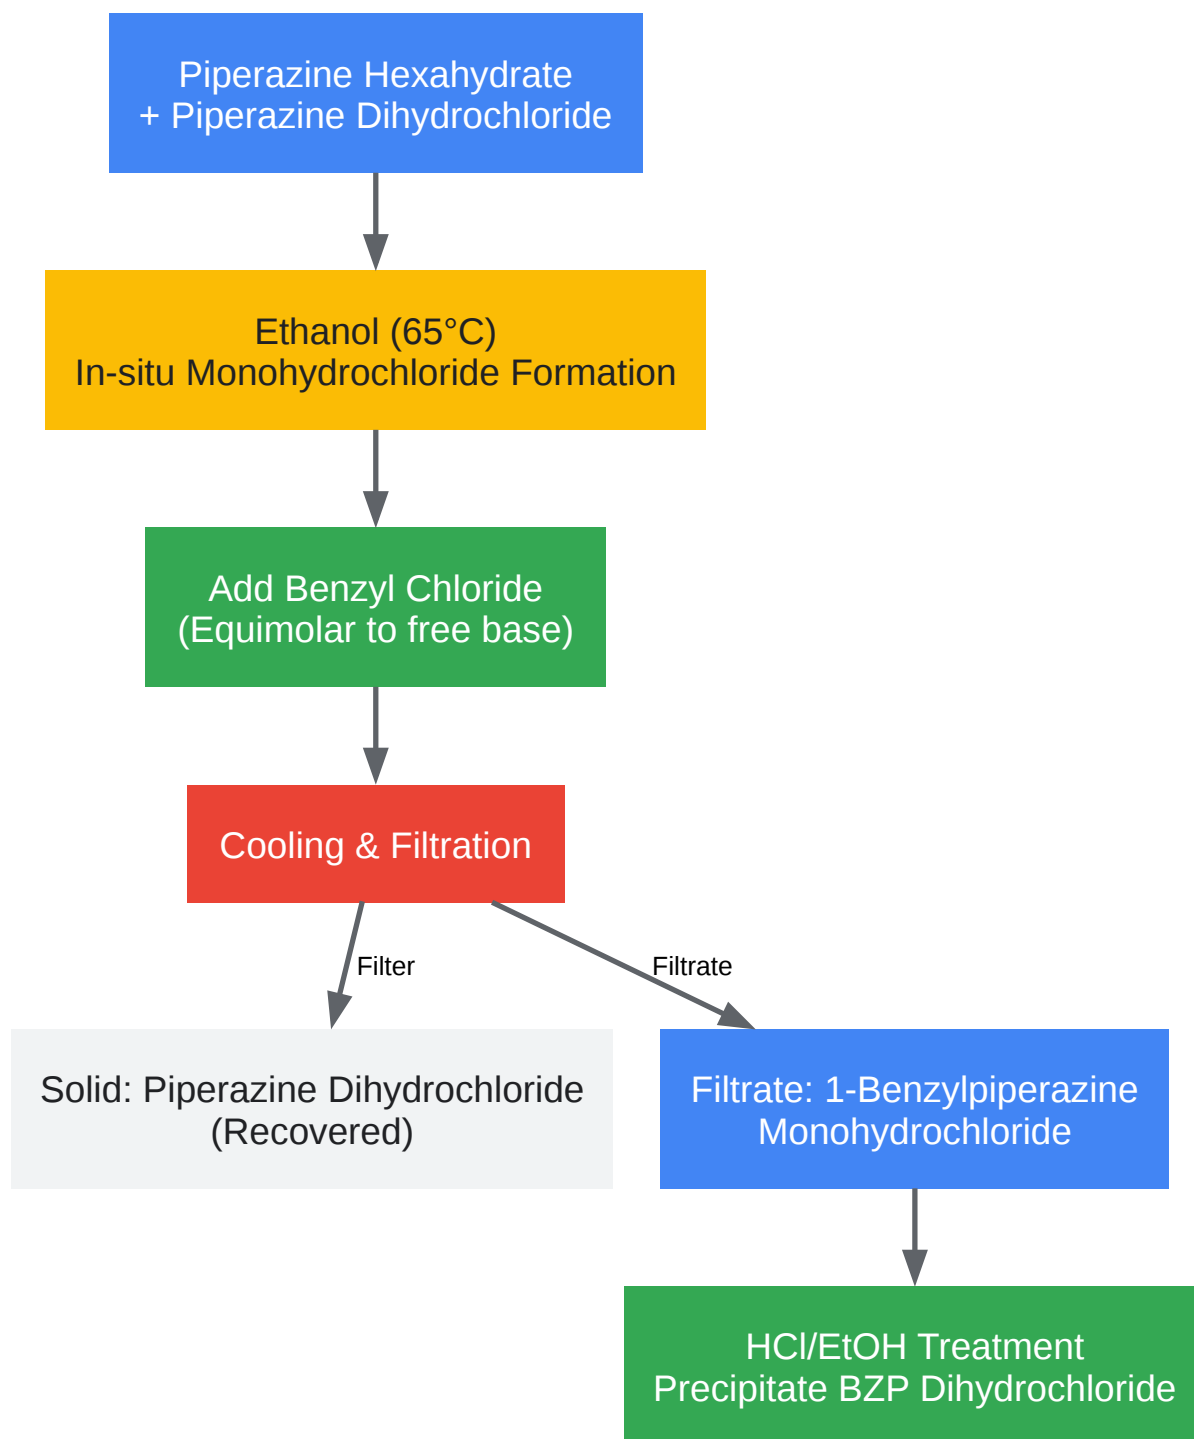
Piperazine Hexahydrate
+ Piperazine Dihydrochloride

Ethanol (65°C)
In-situ Monohydrochloride Formation

Add Benzyl Chloride
(Equimolar to free base)

Cooling & Filtration

Filter

Filtrate

Solid: Piperazine Dihydrochloride
(Recovered)

Filtrate: 1-Benzylpiperazine
Monohydrochloride

HCl/EtOH Treatment
Precipitate BZP Dihydrochloride